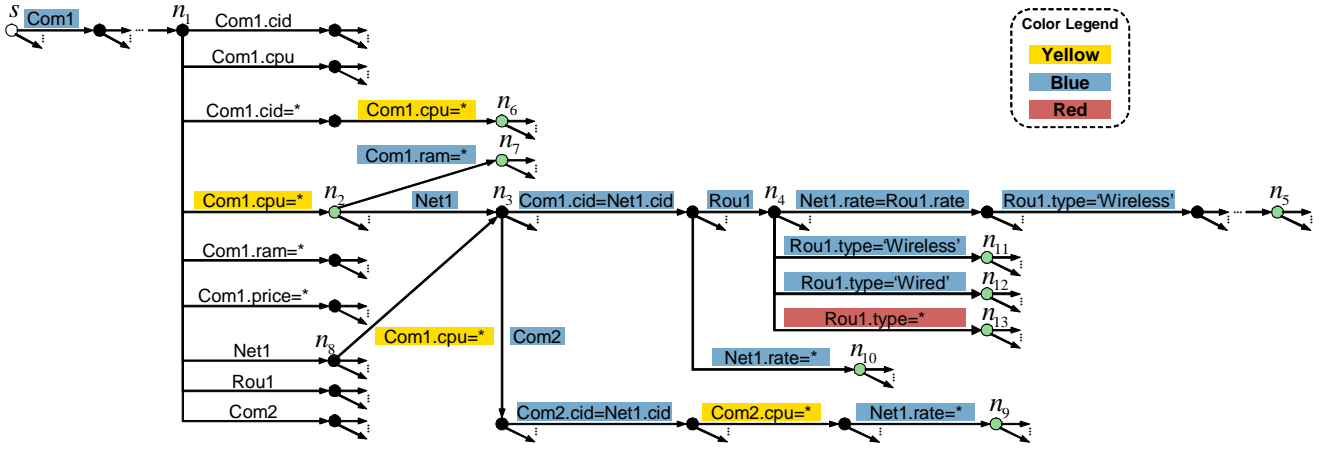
Color Legend
Yellow
Blue
Red

$s$ Com1 $n_1$
Com1.cid
Com1.cpu
Com1.cid=*
Com1.cpu=* $n_6$
Com1.ram=* $n_7$
Com1.cpu=* $n_2$
Net1 $n_3$
Com1.cid=Net1.cid
Rou1 $n_4$
Net1.rate=Rou1.rate
Rou1.type='Wireless'
$n_5$
Rou1.type='Wireless' $n_{11}$
Rou1.type='Wired' $n_{12}$
Rou1.type=* $n_{13}$
Com1.ram=*
Com1.price=*
Net1 $n_8$
Com1.cpu=*
Com2
Net1.rate=* $n_{10}$
Rou1
Com2
Com2.cid=Net1.cid
Com2.cpu=*
Net1.rate=* $n_9$